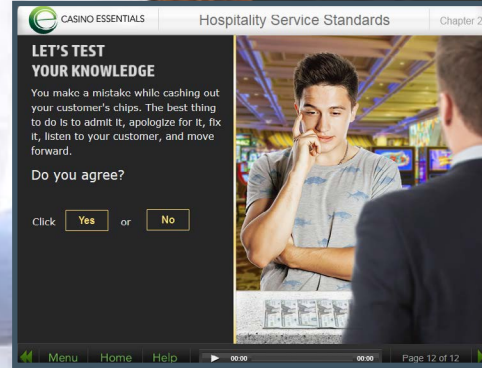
CASINO ESSENTIALS

Hospitality Service Standards

Chapter 2

LET'S TEST YOUR KNOWLEDGE

You make a mistake while cashing out your customer's chips. The best thing to do is to admit it, apologize for it, fix it, listen to your customer, and move forward.

Do you agree?

Click Yes or No

Menu Home Help 00:00 00:00 Page 12 of 12